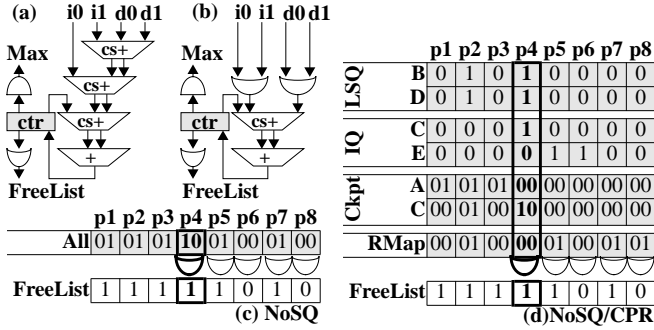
(a) i0 i1 d0 d1

Max

cs+

cs+

ctr

cs+

+

FreeList

(b) i0 i1 d0 d1

Max

ctr

cs+

+

FreeList

|  | p1 | p2 | p3 | p4 | p5 | p6 | p7 | p8 |
|---|---|---|---|---|---|---|---|---|
| All | 01 | 01 | 01 | 10 | 01 | 00 | 01 | 00 |

| FreeList | 1 | 1 | 1 | 1 | 1 | 0 | 1 | 0 |
|---|---|---|---|---|---|---|---|---|

(c) NoSQ

|  |  | p1 | p2 | p3 | p4 | p5 | p6 | p7 | p8 |
|---|---|---|---|---|---|---|---|---|---|
| LSQ | B | 0 | 1 | 0 | 1 | 0 | 0 | 0 | 0 |
| LSQ | D | 0 | 1 | 0 | 1 | 0 | 0 | 0 | 0 |
| IQ | C | 0 | 0 | 0 | 1 | 0 | 0 | 0 | 0 |
| IQ | E | 0 | 0 | 0 | 0 | 1 | 1 | 0 | 0 |
| Ckpt | A | 01 | 01 | 01 | 00 | 00 | 00 | 00 | 00 |
| Ckpt | C | 00 | 01 | 00 | 10 | 00 | 00 | 00 | 00 |
|  | RMap | 00 | 01 | 00 | 00 | 01 | 00 | 01 | 01 |

| FreeList | 1 | 1 | 1 | 1 | 1 | 0 | 1 | 0 |
|---|---|---|---|---|---|---|---|---|

(d)NoSQ/CPR